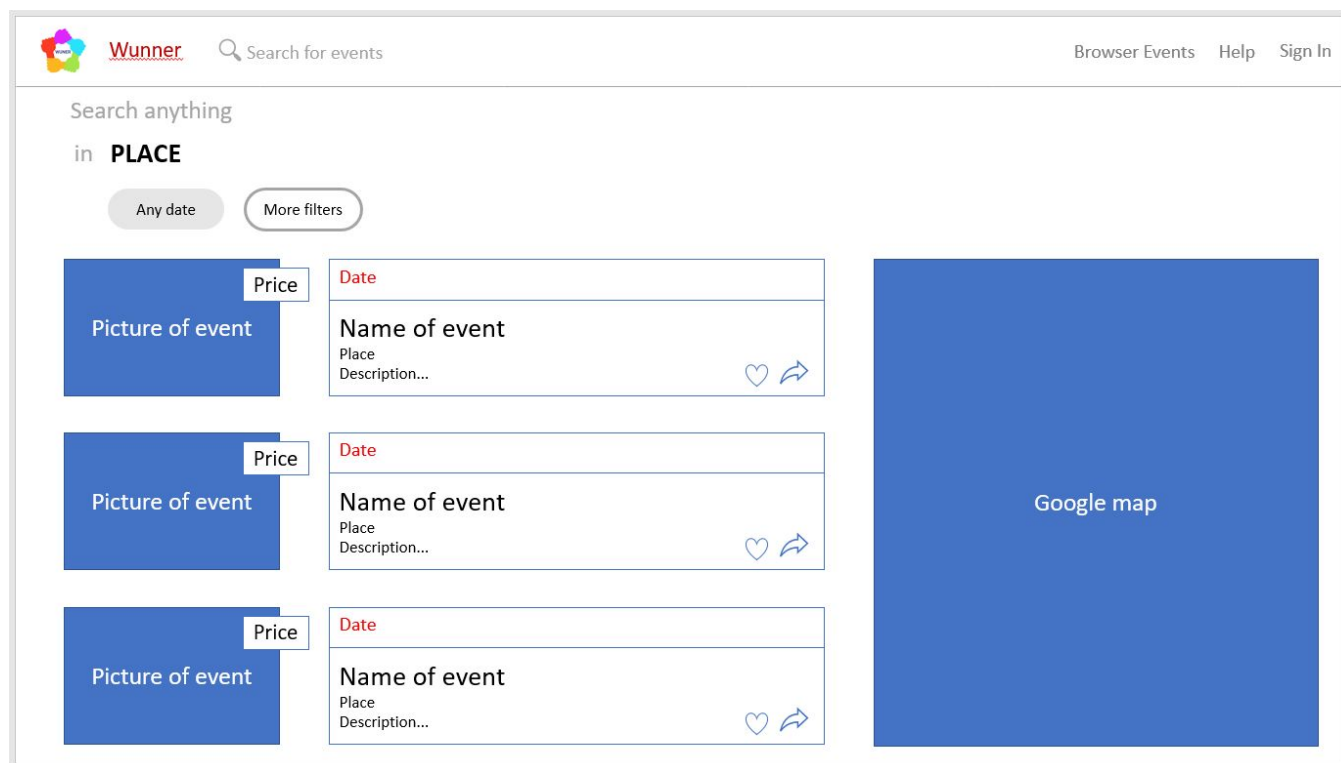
WUNNER Wunner Search for events Browser Events Help Sign In

Search anything

in PLACE

Any date More filters

Price
Picture of event

Date
Name of event
Place
Description...

Price
Picture of event

Date
Name of event
Place
Description...

Price
Picture of event

Date
Name of event
Place
Description...

Google map